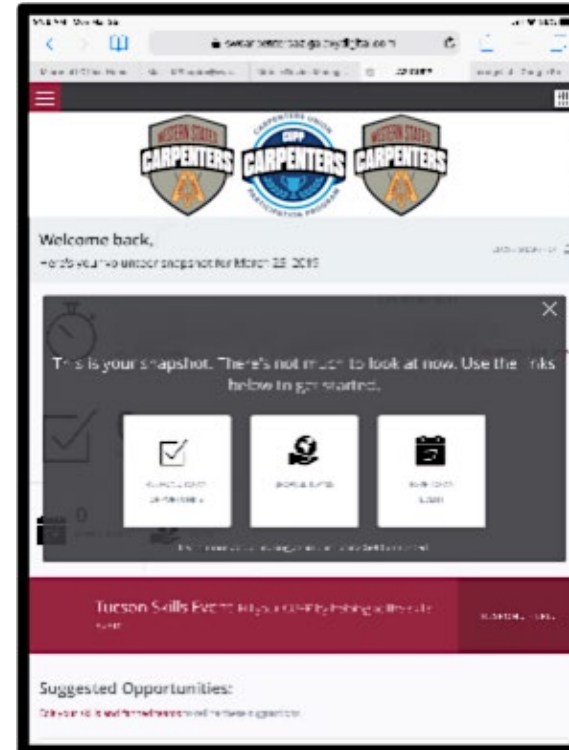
WESTERN STATES
CARPENTERS

CARPENTERS UNION
CIPP
CARPENTERS
PARTICIPATION PROGRAM

WESTERN STATES
CARPENTERS

Welcome back,
Here's your volunteer snapshot for March 23, 2019

This is your snapshot. There's not much to look at now. Use the links below to get started.

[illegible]

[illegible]

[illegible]

0

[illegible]

Tucson Skills Event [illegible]

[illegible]

Suggested Opportunities:

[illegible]